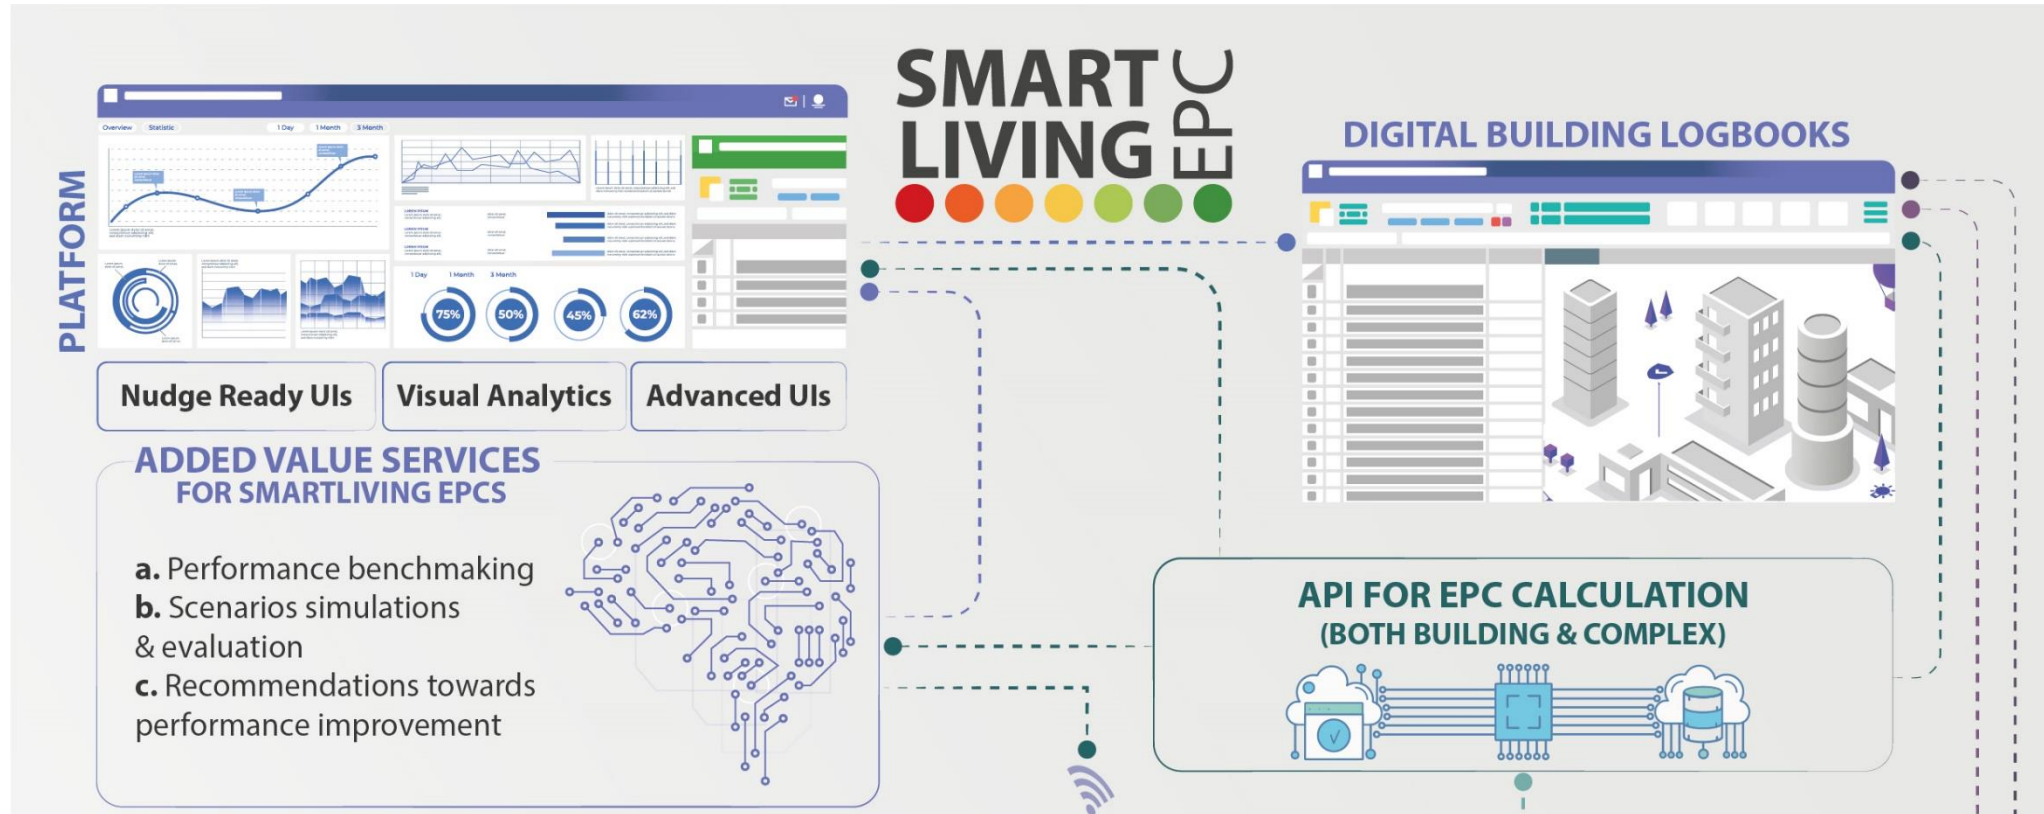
SMART LIVING EPC

PLATFORM

Overview Statistic 1 Day 1 Month 3 Month

1 Day 1 Month 3 Month

75% 50% 45% 62%

Nudge Ready UIs

Visual Analytics

Advanced UIs

DIGITAL BUILDING LOGBOOKS

ADDED VALUE SERVICES
FOR SMARTLIVING EPCS

a. Performance benchmaking
b. Scenarios simulations & evaluation
c. Recommendations towards performance improvement

API FOR EPC CALCULATION
(BOTH BUILDING & COMPLEX)